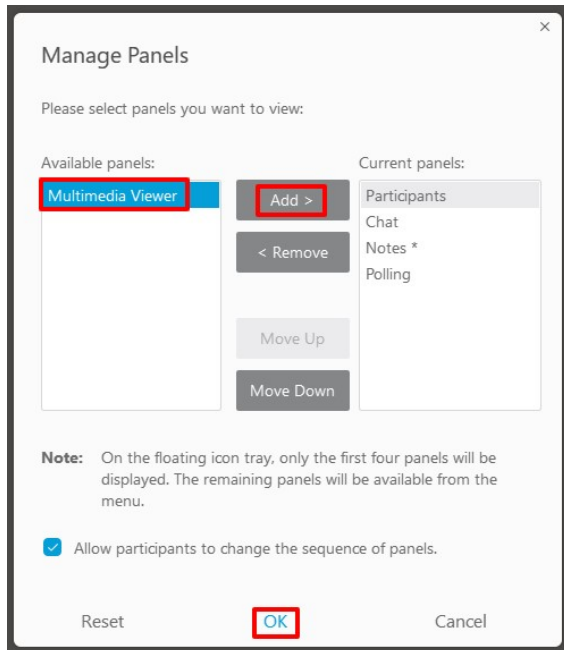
×

Manage Panels

Please select panels you want to view:

Available panels:

Multimedia Viewer

Add >

< Remove

Move Up

Move Down

Current panels:

Participants
Chat
Notes *
Polling

Note: On the floating icon tray, only the first four panels will be displayed. The remaining panels will be available from the menu.

Allow participants to change the sequence of panels.

Reset

OK

Cancel